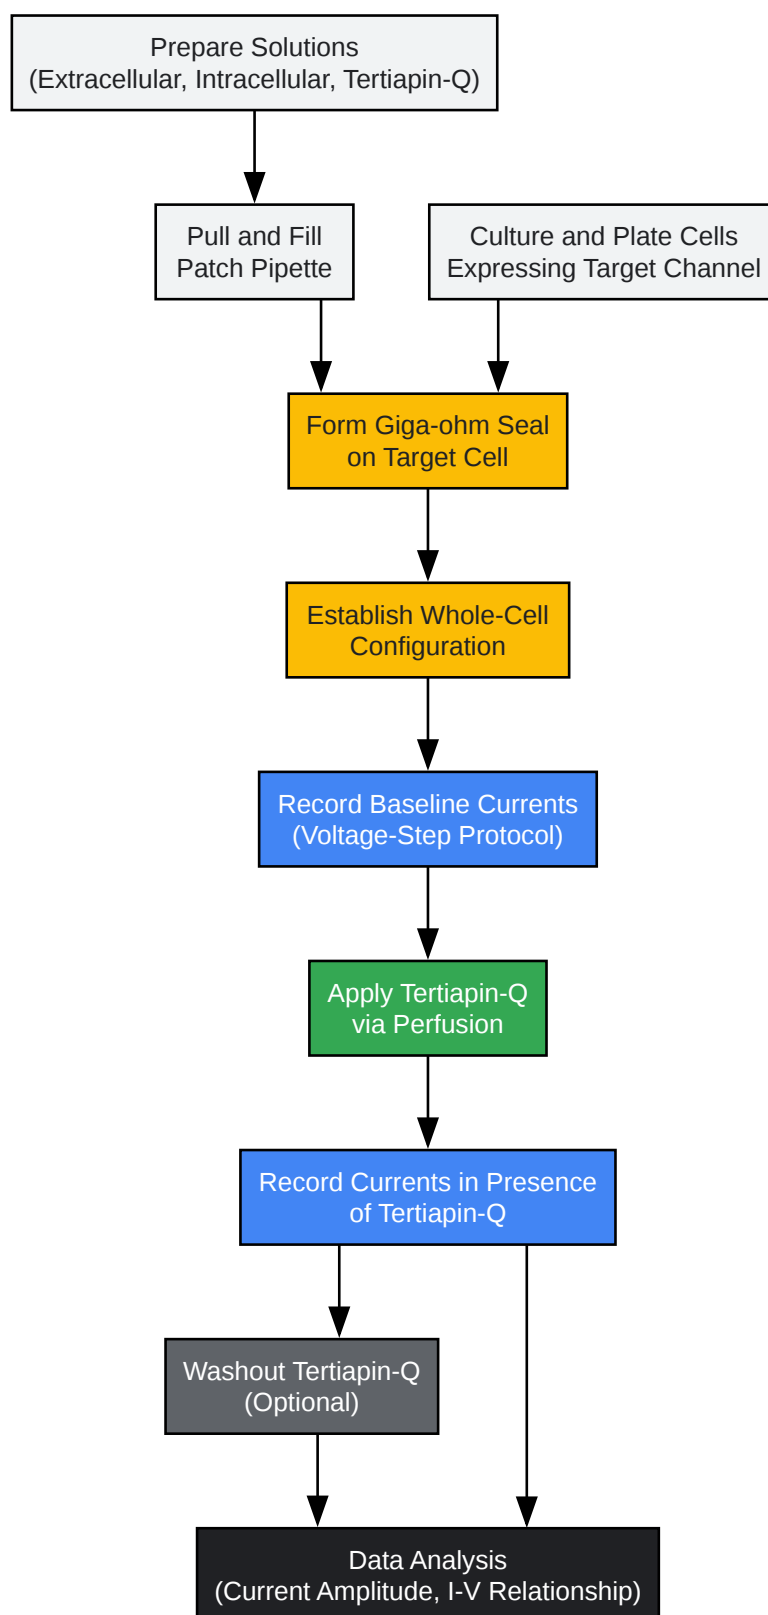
Prepare Solutions
(Extracellular, Intracellular, Tertiapin-Q)

Pull and Fill
Patch Pipette

Culture and Plate Cells
Expressing Target Channel

Form Giga-ohm Seal
on Target Cell

Establish Whole-Cell
Configuration

Record Baseline Currents
(Voltage-Step Protocol)

Apply Tertiapin-Q
via Perfusion

Record Currents in Presence
of Tertiapin-Q

Washout Tertiapin-Q
(Optional)

Data Analysis
(Current Amplitude, I-V Relationship)